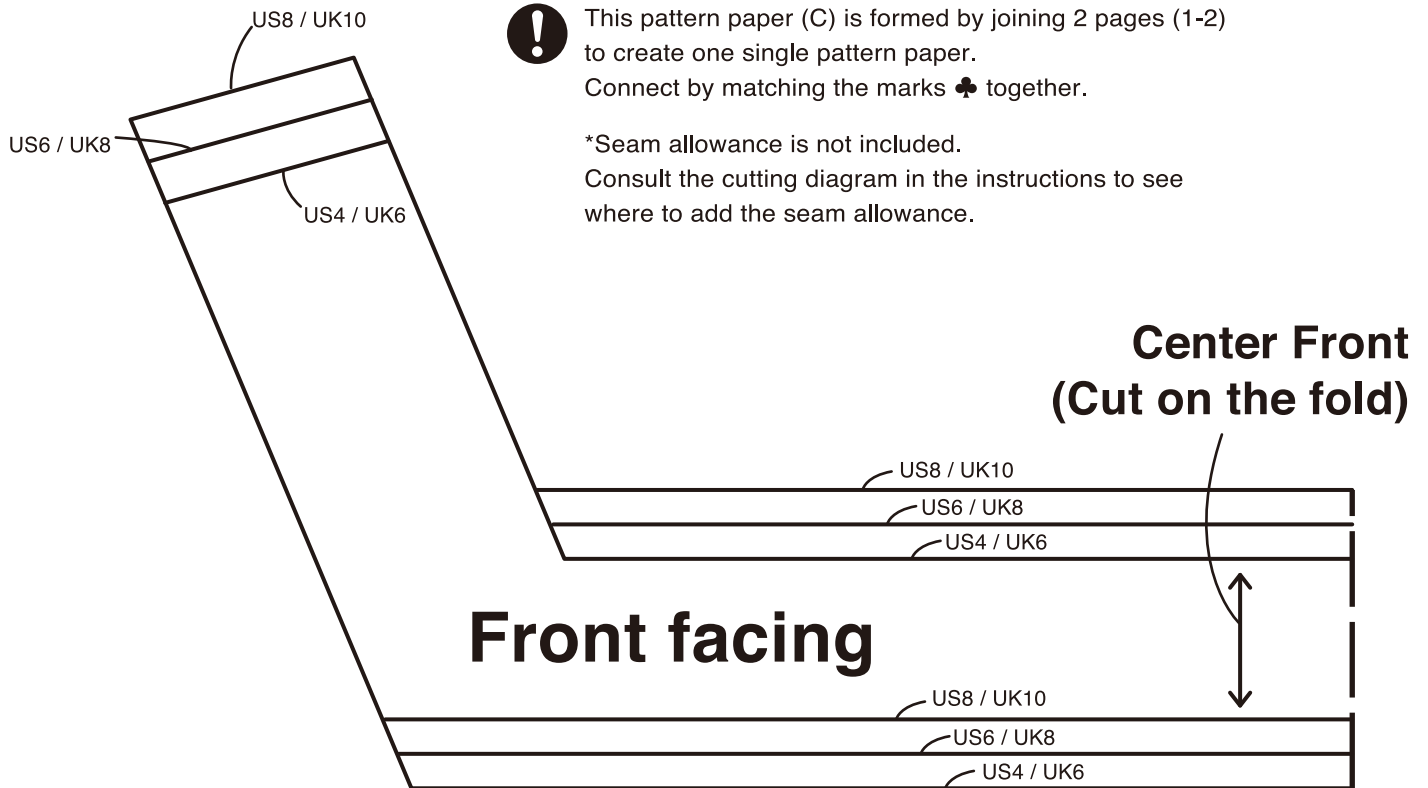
US8 / UK10

US6 / UK8

US4 / UK6

This pattern paper (C) is formed by joining 2 pages (1-2) to create one single pattern paper.
Connect by matching the marks ♣ together.

*Seam allowance is not included.
Consult the cutting diagram in the instructions to see where to add the seam allowance.

Center Front
(Cut on the fold)

US8 / UK10
US6 / UK8
US4 / UK6

Front facing

US8 / UK10
US6 / UK8
US4 / UK6